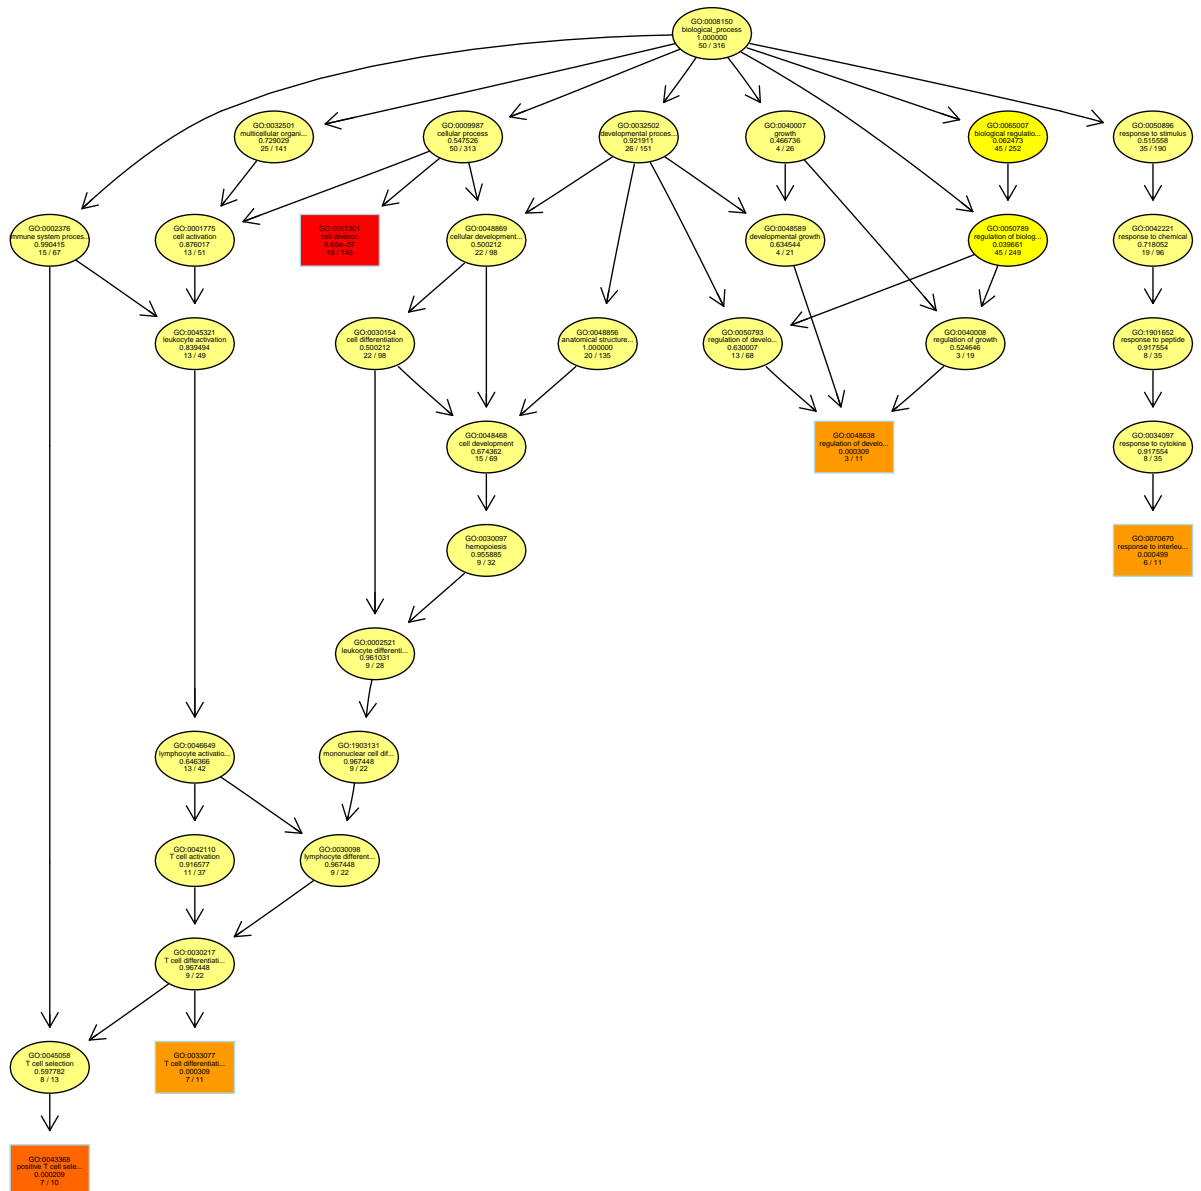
GO:0008150
biological_process
1.000000
50 / 316

GO:0032501
multicellular organi...
0.729029
25 / 141

GO:0009987
cellular process
0.547526
50 / 313

GO:0032502
developmental proces...
0.921911
26 / 151

GO:0040007
growth
0.466736
4 / 26

GO:0065007
biological regulatio...
0.062473
45 / 252

GO:0050896
response to stimulus
0.515558
35 / 190

GO:0002376
immune system proces...
0.990415
15 / 67

GO:0001775
cell activation
0.876017
13 / 51

GO:0051301
cell division
6.86e-07
16 / 148

GO:0048869
cellular development...
0.500212
22 / 98

GO:0048589
developmental growth
0.634544
4 / 21

GO:0050789
regulation of biolog...
0.039661
45 / 249

GO:0042221
response to chemical
0.718052
19 / 96

GO:0045321
leukocyte activation
0.839494
13 / 49

GO:0030154
cell differentiation
0.500212
22 / 98

GO:0048856
anatomical structure...
1.000000
20 / 135

GO:0050793
regulation of develo...
0.630007
13 / 68

GO:0040008
regulation of growth
0.524646
3 / 19

GO:1901652
response to peptide
0.917554
8 / 35

GO:0048468
cell development
0.674362
15 / 69

GO:0048638
regulation of develo...
0.000309
3 / 11

GO:0034097
response to cytokine
0.917554
8 / 35

GO:0030097
hemopoiesis
0.955885
9 / 32

GO:0070670
response to interleu...
0.000499
6 / 11

GO:0002521
leukocyte differenti...
0.961031
9 / 28

GO:0046649
lymphocyte activatio...
0.646366
13 / 42

GO:1903131
mononuclear cell dif...
0.967448
9 / 22

GO:0042110
T cell activation
0.916577
11 / 37

GO:0030098
lymphocyte different...
0.967448
9 / 22

GO:0030217
T cell differentiati...
0.967448
9 / 22

GO:0045058
T cell selection
0.597782
8 / 13

GO:0033077
T cell differentiati...
0.000309
7 / 11

GO:0043368
positive T cell sele...
0.000209
7 / 10